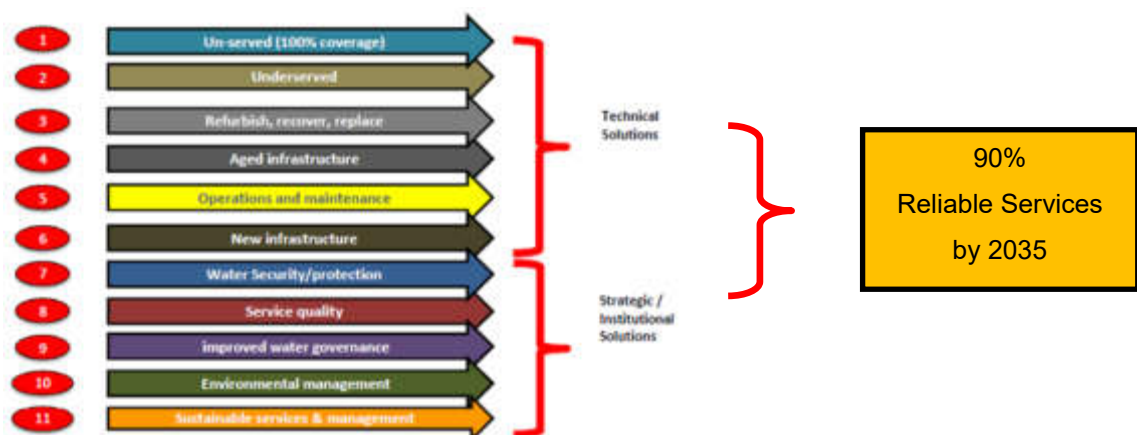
1 Un-served (100% coverage)
2 Underserved
3 Refurbish, recover, replace
4 Aged infrastructure
5 Operations and maintenance
6 New infrastructure
7 Water Security/protection
8 Service quality
9 improved water governance
10 Environmental management
11 Sustainable services & management

Technical Solutions

Strategic / Institutional Solutions

90%
Reliable Services
by 2035